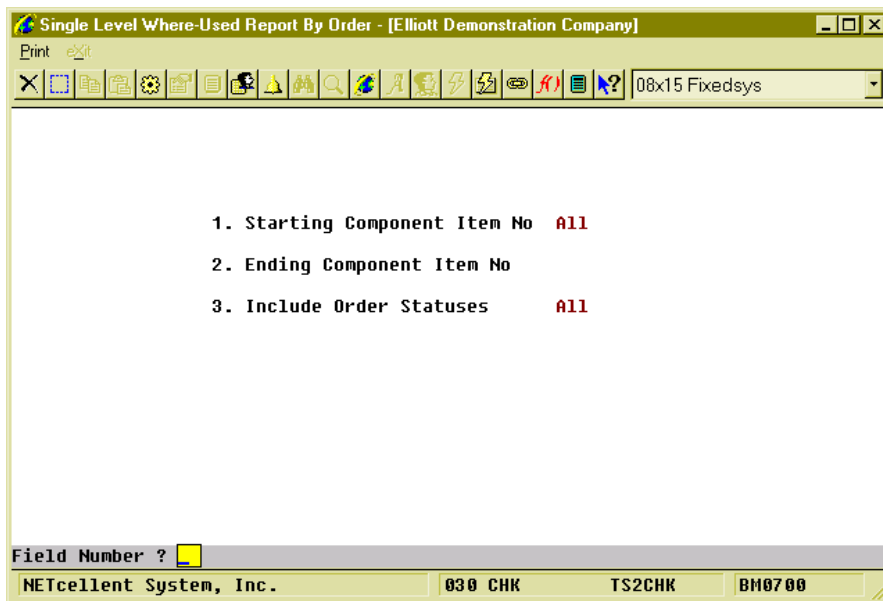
Single Level Where-Used Report By Order - [Elliott Demonstration Company]

Print eXit

08x15 Fixedsys

1. Starting Component Item No All

2. Ending Component Item No

3. Include Order Statuses All

Field Number ?

NETcellent System, Inc. 030 CHK TS2CHK BM0700